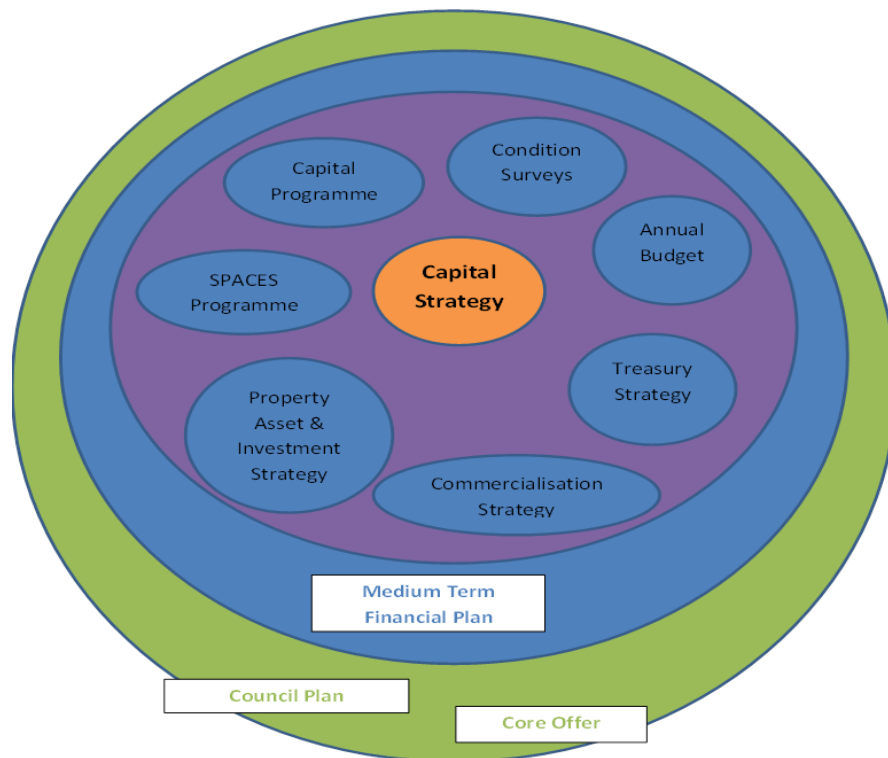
Capital Programme

Condition Surveys

Annual Budget

SPACES Programme

Capital Strategy

Treasury Strategy

Property Asset & Investment Strategy

Commercialisation Strategy

Medium Term Financial Plan

Council Plan

Core Offer